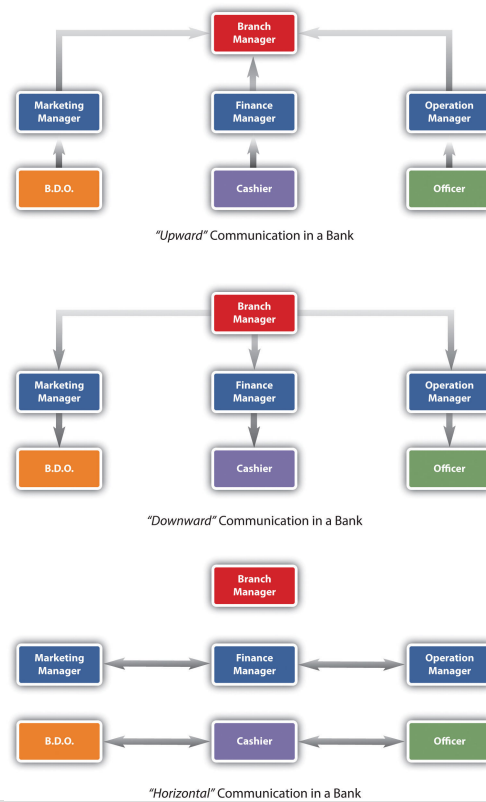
Branch Manager

Marketing Manager

Finance Manager

Operation Manager

B.D.O.

Cashier

Officer

"Upward" Communication in a Bank

Branch Manager

Marketing Manager

Finance Manager

Operation Manager

B.D.O.

Cashier

Officer

"Downward" Communication in a Bank

Branch Manager

Marketing Manager

Finance Manager

Operation Manager

B.D.O.

Cashier

Officer

"Horizontal" Communication in a Bank